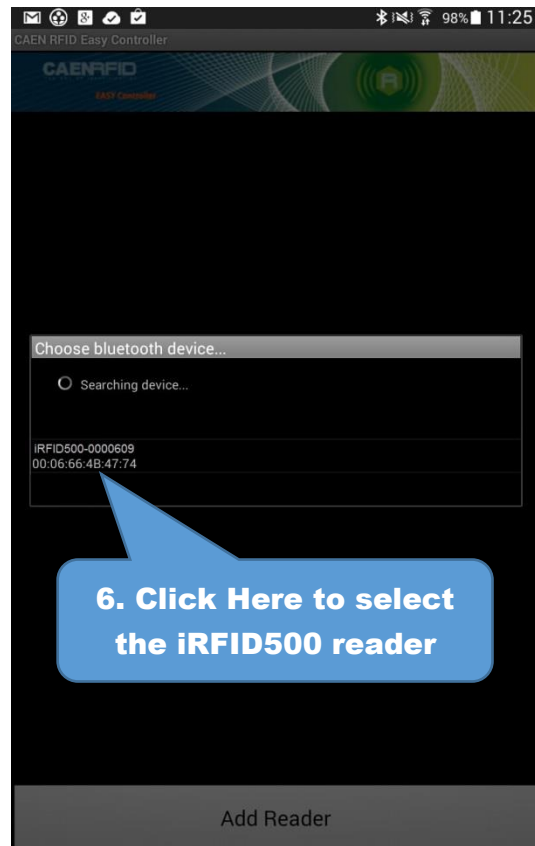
98% 11:25

CAEN RFID Easy Controller

CAENRFID

EASY Controller

Choose bluetooth device...

Searching device...

iRFID500-0000609
00:06:66:4B:47:74

6. Click Here to select the iRFID500 reader

Add Reader